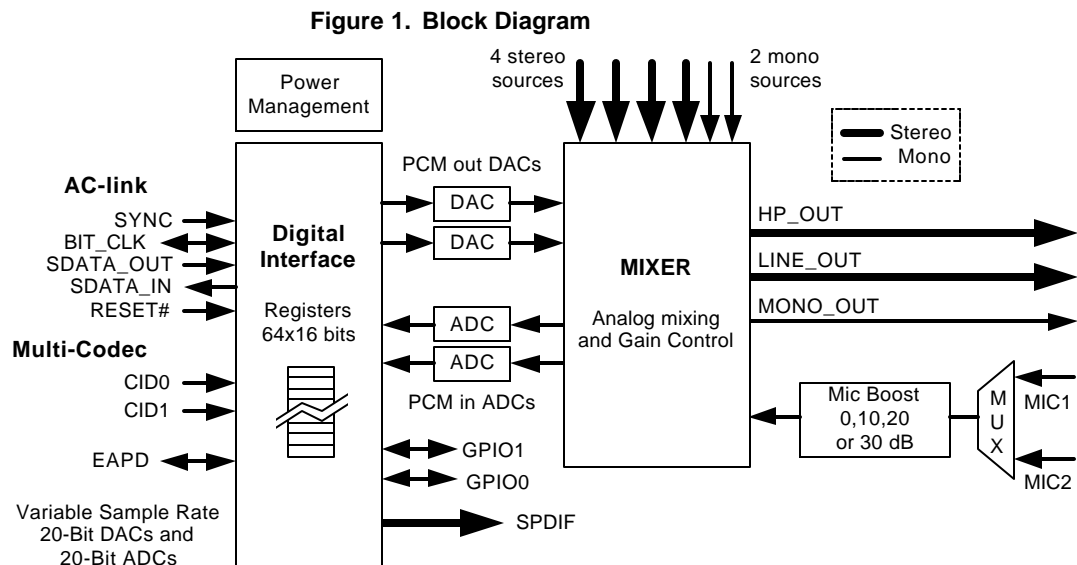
Figure 1. Block Diagram

4 stereo sources

2 mono sources

Power Management

Stereo
Mono

AC-link
SYNC
BIT_CLK
SDATA_OUT
SDATA_IN
RESET#

Digital Interface

Registers 64x16 bits

PCM out DACs
DAC
DAC

MIXER

Analog mixing and Gain Control

HP_OUT
LINE_OUT
MONO_OUT

ADC
ADC
PCM in ADCs

Multi-Codec
CID0
CID1

EAPD

GPIO1
GPIO0

Mic Boost 0,10,20 or 30 dB

M
U
X

MIC1
MIC2

Variable Sample Rate 20-Bit DACs and 20-Bit ADCs

SPDIF